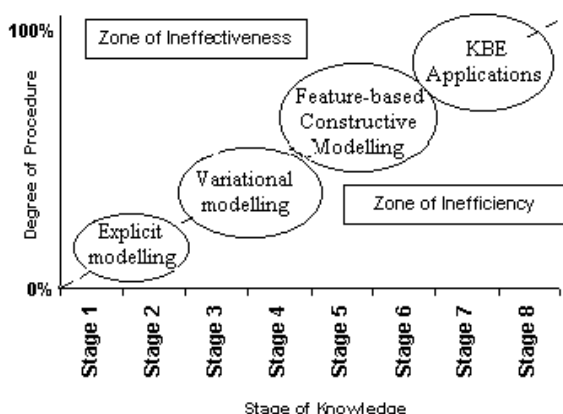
100%

Zone of Ineffectiveness

KBE Applications

Feature-based Constructive Modelling

Variational modelling

Zone of Inefficiency

Explicit modelling

Degree of Procedure

0%

Stage 1
Stage 2
Stage 3
Stage 4
Stage 5
Stage 6
Stage 7
Stage 8

Stage of Knowledge